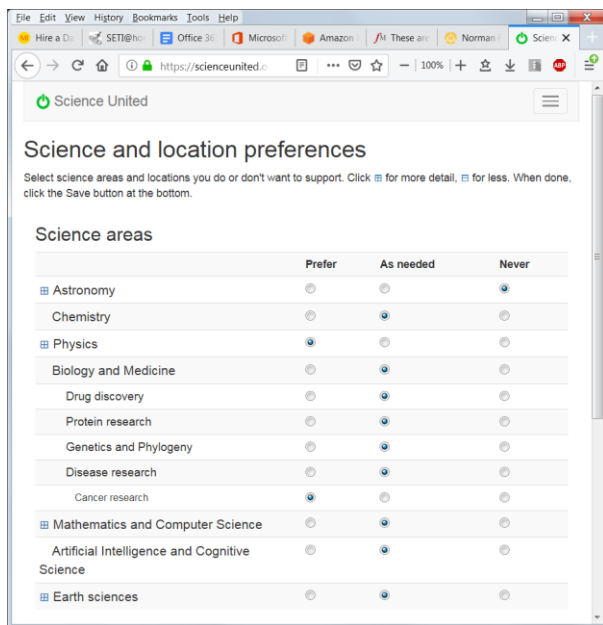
File Edit View History Bookmarks Tools Help

Hire a Da | SETI@ho | Office 36 | Microsof | Amazon | These are | Norman | Scien

https://scienceunited.c | 100%

Science United

Science and location preferences

Select science areas and locations you do or don't want to support. Click ⊞ for more detail, ⊟ for less. When done, click the Save button at the bottom.

Science areas

| | Prefer | As needed | Never |
|---|---|---|---|
| ⊞ Astronomy | ○ | ○ | ● |
| Chemistry | ○ | ● | ○ |
| ⊞ Physics | ● | ○ | ○ |
| Biology and Medicine | ○ | ● | ○ |
| Drug discovery | ○ | ● | ○ |
| Protein research | ○ | ● | ○ |
| Genetics and Phylogeny | ○ | ● | ○ |
| Disease research | ○ | ● | ○ |
| Cancer research | ● | ○ | ○ |
| ⊞ Mathematics and Computer Science | ○ | ● | ○ |
| Artificial Intelligence and Cognitive Science | ○ | ● | ○ |
| ⊞ Earth sciences | ○ | ● | ○ |